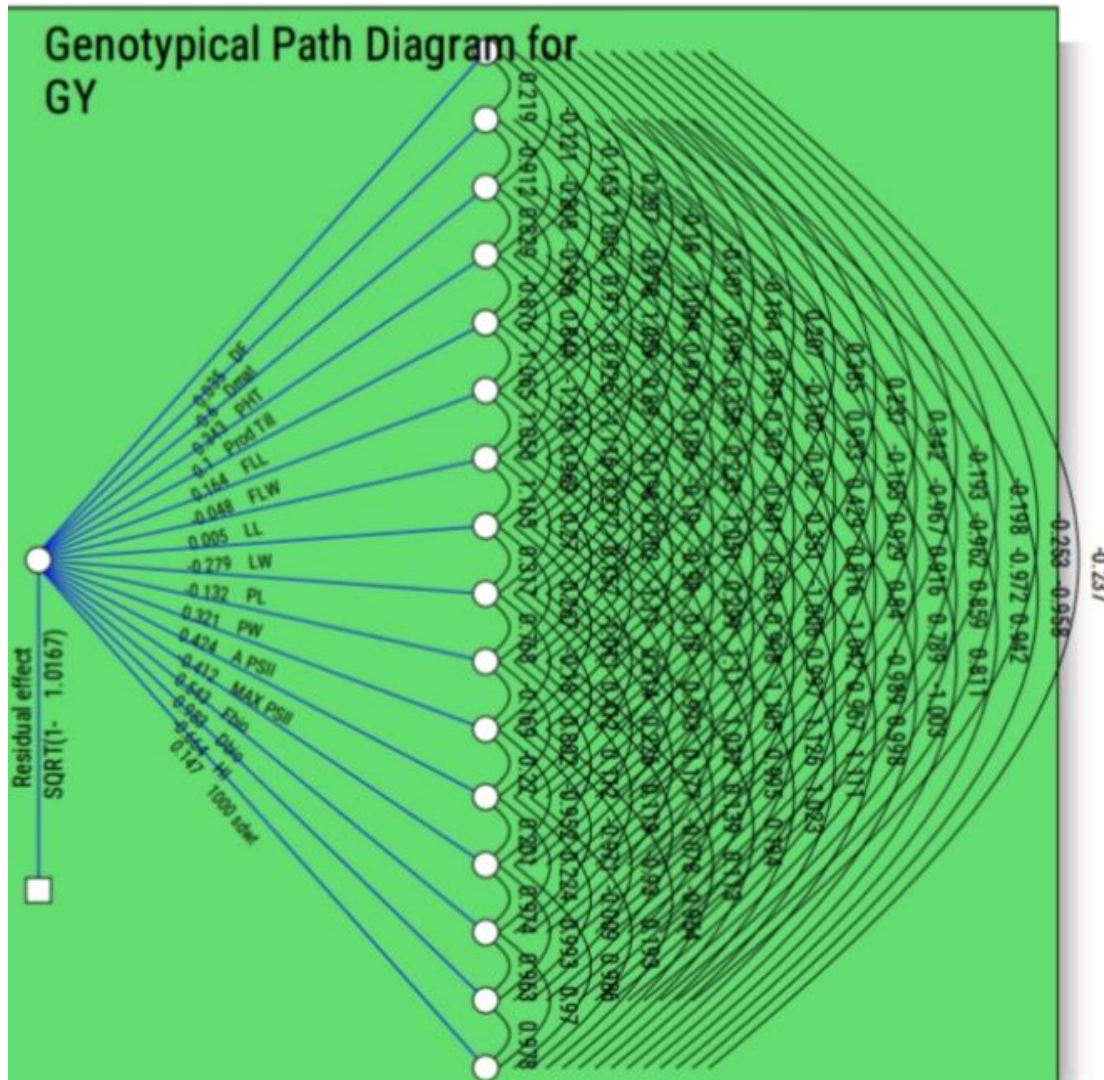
Genotypical Path Diagram for GY

0.935 DF
-0.8 Dmat
-0.343 PHT
-0.1 Prod Till
0.164 FLL
-0.048 FLW
0.005 LL
-0.279 LW
-0.132 PL
0.321 PW
0.424 A PSII
-0.412 MAX PSII
0.643 Fbio
0.982 Dbio
-0.554 HI
0.147 1000 sdwt

Residual effect
SQRT(1- 1.0167)

0.219 -0.121 -0.163 0.367 0.16 -0.367 0.164 0.587 0.365 0.257 0.342 -0.193 -0.198 -0.253 -0.257

0.212 0.839 -0.87 1.065 1.036 1.165 0.317 0.788 -0.169 -0.22 0.201 0.974 0.983 0.978

-0.968 0.958 0.97 0.976 1.094 0.166 -0.193 0.429 0.816 0.929 0.967 0.916 0.962 0.859 0.972 0.942 -0.958

0.967 0.916 0.789 -1.003 0.998 0.811 0.942

-0.989 0.998 0.967 1.111 1.126 1.023

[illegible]

0.892 0.952 0.224 0.993 0.97

-0.962 -0.009 0.986

0.979 0.993 0.904

0.174 0.139 0.119 0.193